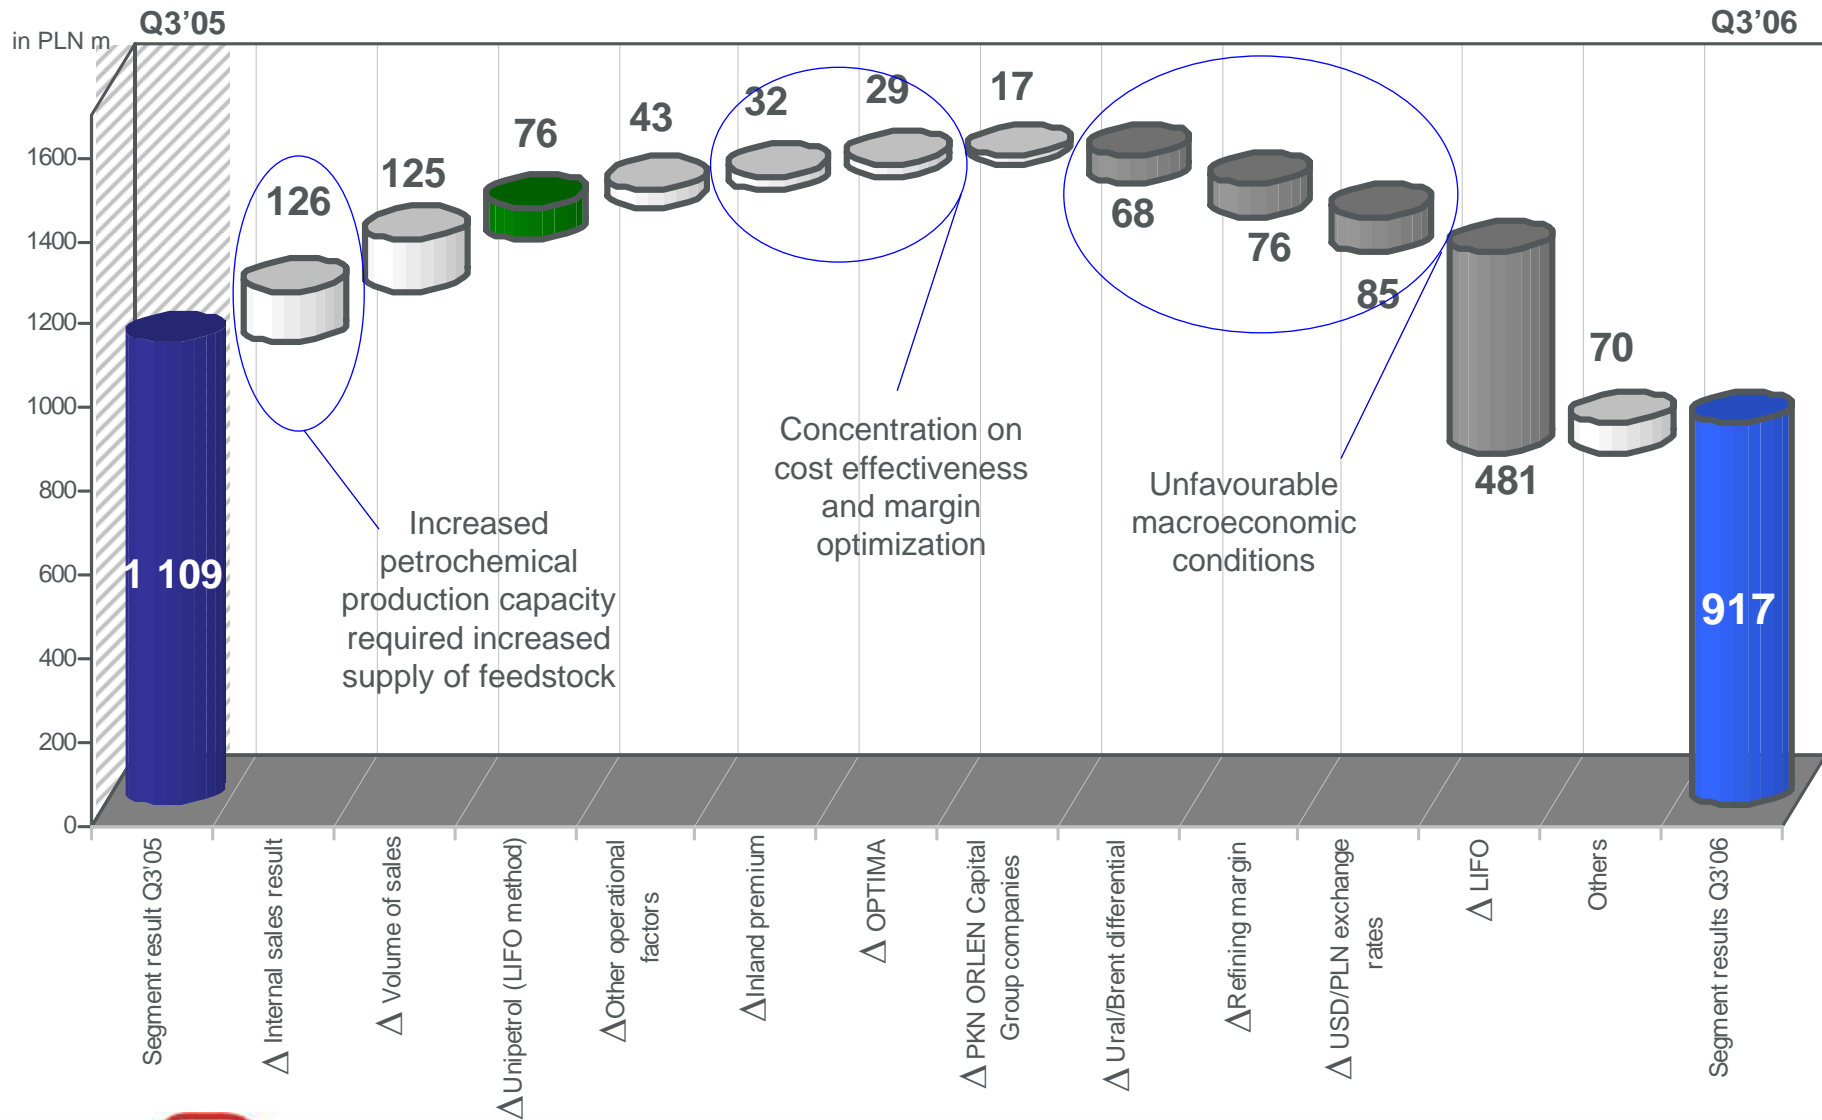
in PLN m

Q3'05

Q3'06

1600

1400

1200

1000

800

600

400

200

0

1 109

126

125

76

43

32

29

17

68

76

85

481

70

917

Increased petrochemical production capacity required increased supply of feedstock

Concentration on cost effectiveness and margin optimization

Unfavourable macroeconomic conditions

Segment result Q3'05

Δ Internal sales result

Δ Volume of sales

ΔUnipetrol (LIFO method)

ΔOther operational factors

ΔInland premium

Δ OPTIMA

Δ PKN ORLEN Capital Group companies

Δ Ural/Brent differential

ΔRefining margin

Δ USD/PLN exchange rates

Δ LIFO

Others

Segment results Q3'06